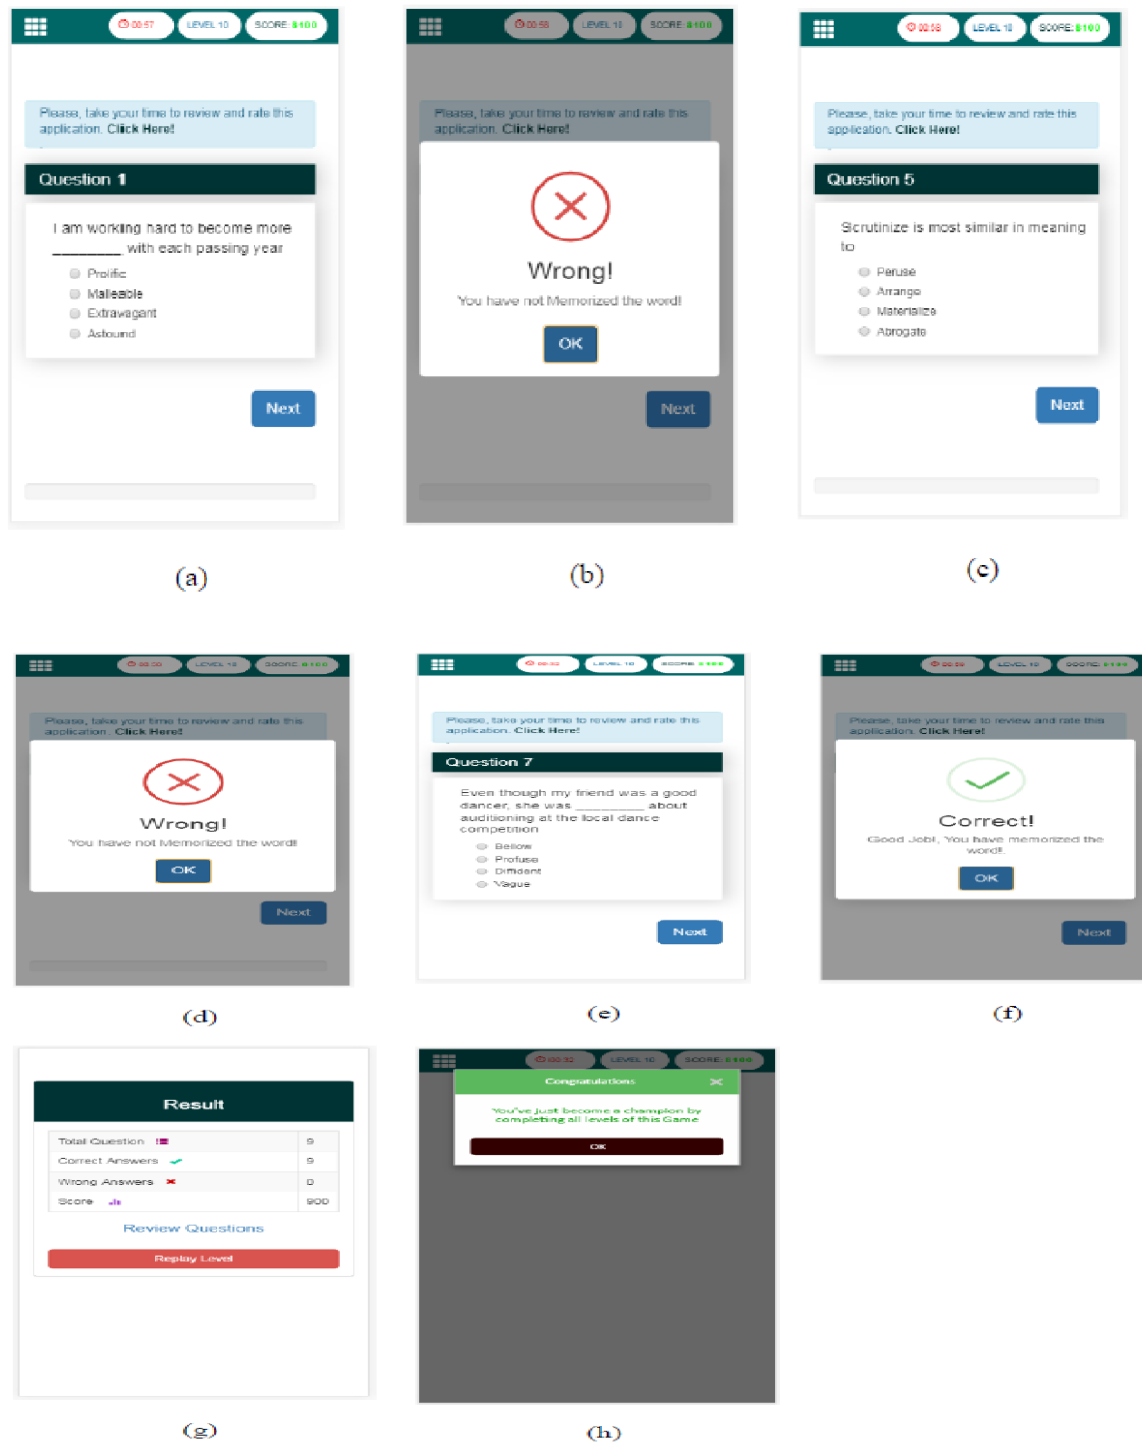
00:57 LEVEL 10 SCORE: 8100

Please, take your time to review and rate this application. Click Here!

Question 1

I am working hard to become more ________ with each passing year

Prolific
Malleable
Extravagant
Astound

Next

(a)

00:58 LEVEL 10 SCORE: 8100

Please, take your time to review and rate this application. Click Here!

Wrong!

You have not Memorized the word!

OK

Next

(b)

00:58 LEVEL 10 SCORE: 8100

Please, take your time to review and rate this application. Click Here!

Question 5

Scrutinize is most similar in meaning to

Peruse
Arrange
Materialize
Abrogate

Next

(c)

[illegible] LEVEL 10 SCORE: 8100

Please, take your time to review and rate this application. Click Here!

Wrong!

You have not Memorized the word!

OK

Next

(d)

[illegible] LEVEL 10 SCORE: 8100

Please, take your time to review and rate this application. Click Here!

Question 7

Even though my friend was a good dancer, she was ________ about auditioning at the local dance competition

Bellow
Profuse
Diffident
Vague

Next

(e)

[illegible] LEVEL 10 SCORE: 8100

Please, take your time to review and rate this application. Click Here!

Correct!

Good Job!, You have memorized the word!

OK

Next

(f)

Result

| Total Question | 9 |
|---|---|
| Correct Answers | 9 |
| Wrong Answers | 0 |
| Score | 900 |

Review Questions

Replay Level

(g)

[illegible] LEVEL 10 SCORE: 8100

Congratulations

You've just become a champion by completing all levels of this Game

OK

(h)